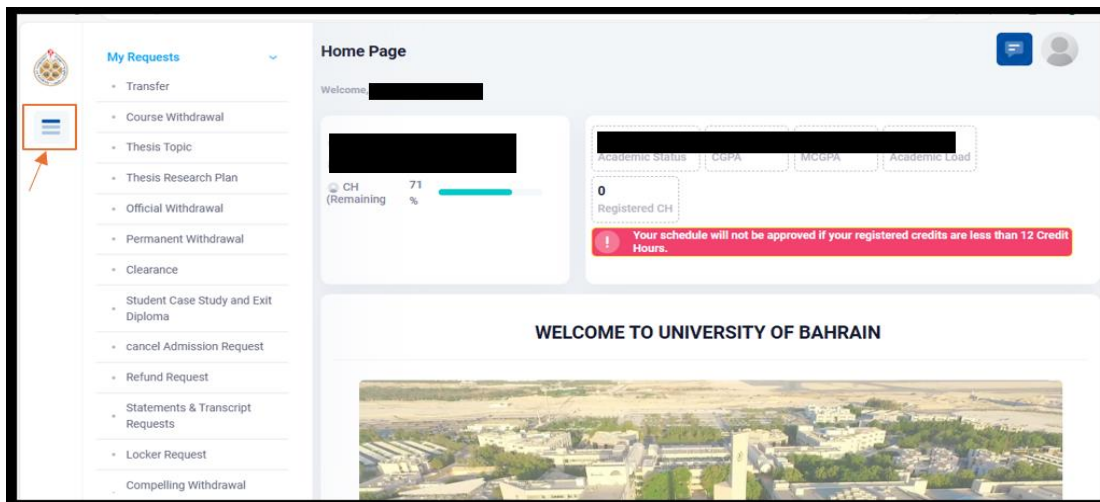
My Requests

- Transfer
- Course Withdrawal
- Thesis Topic
- Thesis Research Plan
- Official Withdrawal
- Permanent Withdrawal
- Clearance
- Student Case Study and Exit Diploma
- cancel Admission Request
- Refund Request
- Statements & Transcript Requests
- Locker Request
- Compelling Withdrawal

Home Page

Welcome,

CH (Remaining

71 %

Academic Status

CGPA

MCGPA

Academic Load

0

Registered CH

Your schedule will not be approved if your registered credits are less than 12 Credit Hours.

WELCOME TO UNIVERSITY OF BAHRAIN